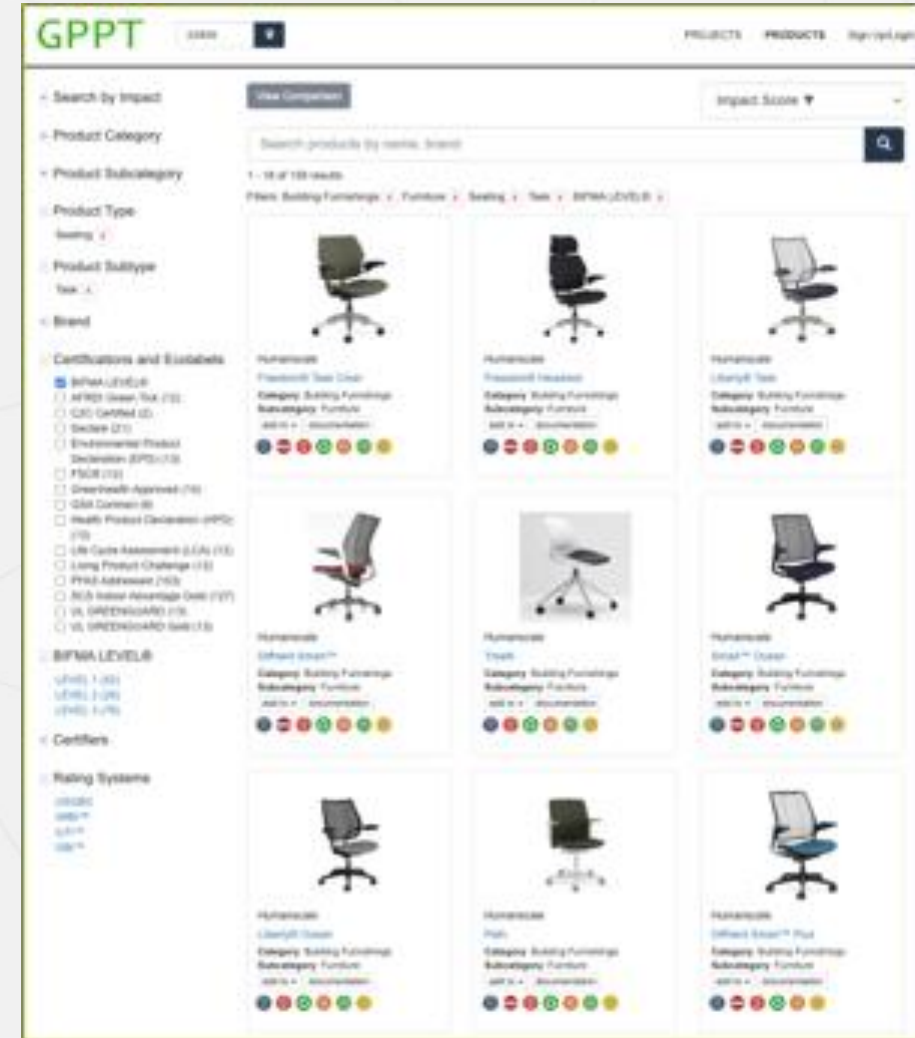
GPPT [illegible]

PROJECTS PRODUCTS Sign Up/Login

Search by Impact

Product Category

Product Subcategory

Product Type
Seating ×

Product Subtype
Task ×

Brand

Certifications and Ecolabels
BIFMA LEVEL®
AFRDI Green Tick (13)
C2C Certified (2)
Declare (21)
Environmental Product Declaration (EPD) (13)
FSC® (13)
Greenhealth Approved (14)
GSA Contract (6)
Health Product Declaration (HPD) (13)
Life Cycle Assessment (LCA) (13)
Living Product Challenge (13)
PFAS Addressed (103)
SCS Indoor Advantage Gold (127)
UL GREENGUARD (13)
UL GREENGUARD Gold (13)

BIFMA LEVEL®
LEVEL 1 (30)
LEVEL 2 (26)
LEVEL 3 (76)

Certifiers

Rating Systems
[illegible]
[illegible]
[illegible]
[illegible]

View Comparison

Impact Score ▼

Search products by name, brand

1 - 18 of 139 results

Filters: Building Furnishings × Furniture × Seating × Task × BIFMA LEVEL® ×

Humanscale
Freedom® Task Chair
Category: Building Furnishings
Subcategory: Furniture
Add to ▾ Documentation

Humanscale
Freedom® Headrest
Category: Building Furnishings
Subcategory: Furniture
Add to ▾ Documentation

Humanscale
Liberty® Task
Category: Building Furnishings
Subcategory: Furniture
Add to ▾ Documentation

Humanscale
Diffrient Smart™
Category: Building Furnishings
Subcategory: Furniture
Add to ▾ Documentation

Humanscale
Trea®
Category: Building Furnishings
Subcategory: Furniture
Add to ▾ Documentation

Humanscale
Smart™ Ocean
Category: Building Furnishings
Subcategory: Furniture
Add to ▾ Documentation

Humanscale
Liberty® Ocean
Category: Building Furnishings
Subcategory: Furniture
Add to ▾ Documentation

Humanscale
Path
Category: Building Furnishings
Subcategory: Furniture
Add to ▾ Documentation

Humanscale
Diffrient Smart™ Plus
Category: Building Furnishings
Subcategory: Furniture
Add to ▾ Documentation